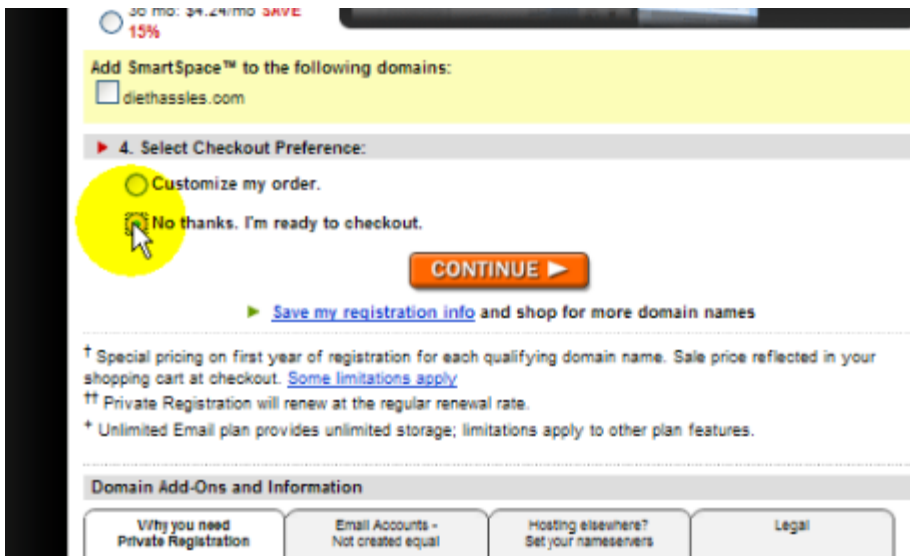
36 mo: $4.24/mo SAVE 15%

Add SmartSpace™ to the following domains:
diethassles.com

4. Select Checkout Preference:

Customize my order.

No thanks. I'm ready to checkout.

CONTINUE

Save my registration info and shop for more domain names

† Special pricing on first year of registration for each qualifying domain name. Sale price reflected in your shopping cart at checkout. Some limitations apply
†† Private Registration will renew at the regular renewal rate.
+ Unlimited Email plan provides unlimited storage; limitations apply to other plan features.

Domain Add-Ons and Information

| Why you need Private Registration | Email Accounts - Not created equal | Hosting elsewhere? Set your nameservers | Legal |
|---|---|---|---|